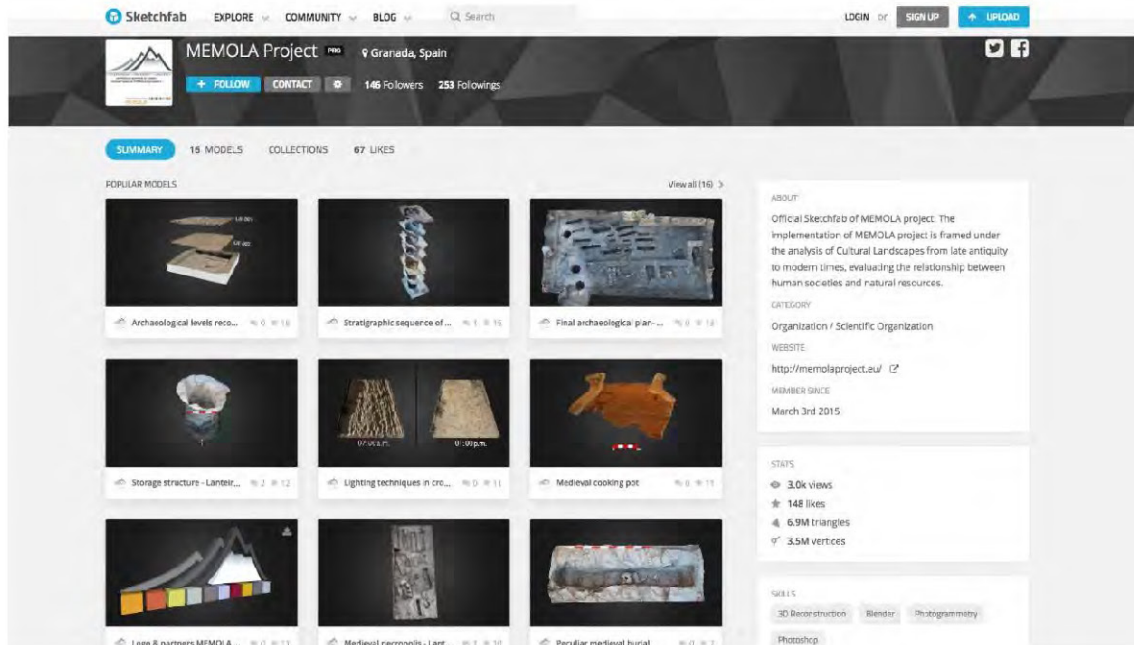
Sketchfab EXPLORE COMMUNITY BLOG Search

LOGIN or SIGN UP UPLOAD

MEMOLA Project PRO Granada, Spain

+ FOLLOW CONTACT 146 Followers 253 Followings

SUMMARY 15 MODELS COLLECTIONS 67 LIKES

POPULAR MODELS

View all (16) >

Archaeological levels reco... 0 16

Stratigraphic sequence of... 1 15

Final archaeological plan-... 0 14

Storage structure - Lanteir... 2 12

Lighting techniques in cro... 0 11

Medieval cooking pot 0 11

Logo & partners MEMOLA ... 0 11

Medieval necropolis - Lant... 1 10

Peculiar medieval burial 0 7

ABOUT

Official Sketchfab of MEMOLA project. The implementation of MEMOLA project is framed under the analysis of Cultural Landscapes from late antiquity to modern times, evaluating the relationship between human societies and natural resources.

CATEGORY

Organization / Scientific Organization

WEBSITE

http://memolaproject.eu/

MEMBER SINCE

March 3rd 2015

STATS

3.0k views

148 likes

6.9M triangles

3.5M vertices

SKILLS

3D Reconstruction Blender Photogrammetry Photoshop